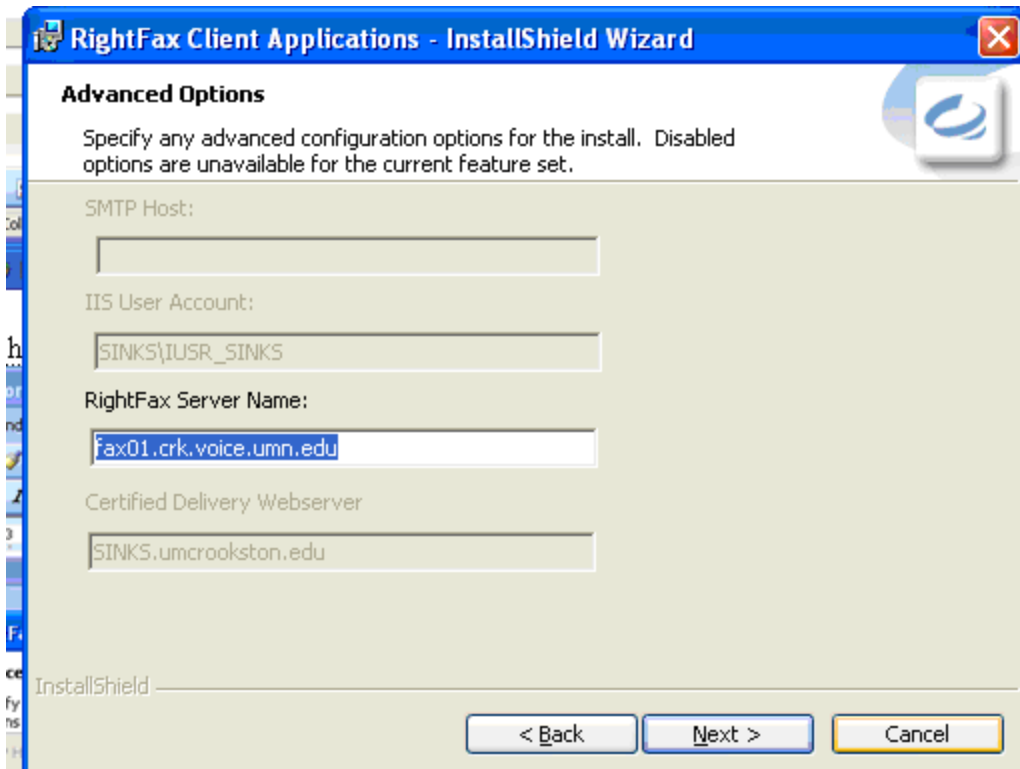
RightFax Client Applications - InstallShield Wizard

Advanced Options

Specify any advanced configuration options for the install. Disabled options are unavailable for the current feature set.

SMTP Host:

IIS User Account:

SINKS\IUSR_SINKS

RightFax Server Name:

fax01.crk.voice.umn.edu

Certified Delivery Webserver

SINKS.umcrookston.edu

InstallShield

< Back

Next >

Cancel